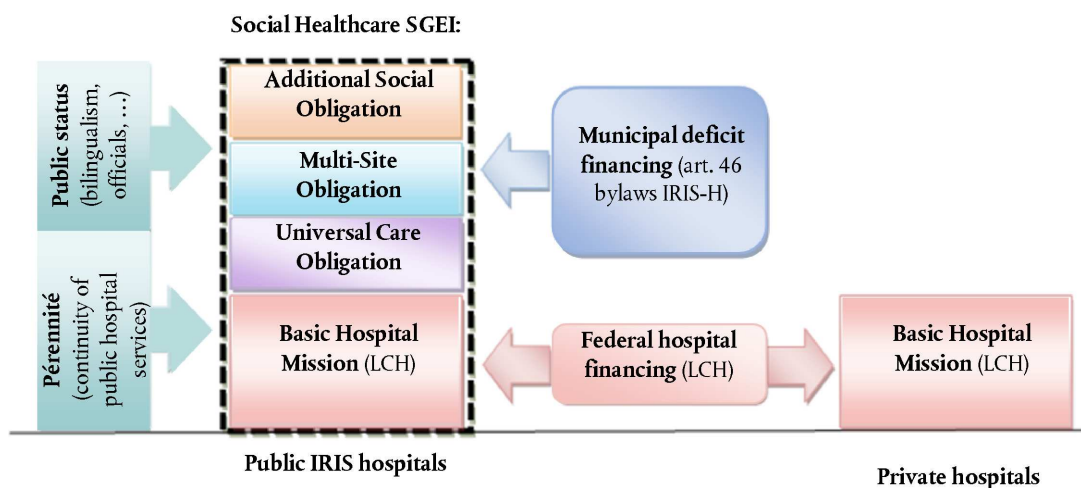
Social Healthcare SGEI:

Public status (bilingualism, officials, ...)

Pérennité (continuity of public hospital services)

Additional Social Obligation

Multi-Site Obligation

Universal Care Obligation

Basic Hospital Mission (LCH)

Municipal deficit financing (art. 46 bylaws IRIS-H)

Federal hospital financing (LCH)

Basic Hospital Mission (LCH)

Public IRIS hospitals

Private hospitals